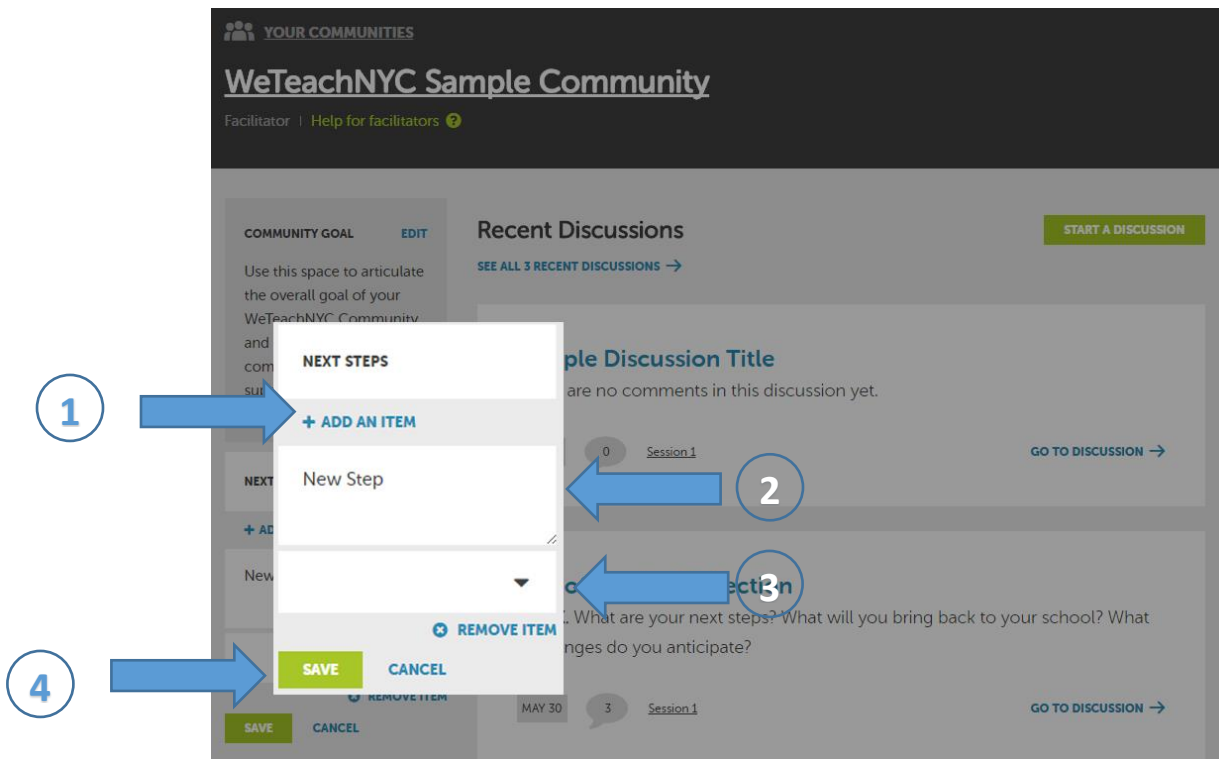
YOUR COMMUNITIES

WeTeachNYC Sample Community

Facilitator | Help for facilitators

COMMUNITY GOAL EDIT

Use this space to articulate the overall goal of your WeTeachNYC Community and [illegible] com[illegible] su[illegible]

NEXT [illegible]

+ AD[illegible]

New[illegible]

REMOVE ITEM

SAVE CANCEL

Recent Discussions

START A DISCUSSION

SEE ALL 3 RECENT DISCUSSIONS →

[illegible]ple Discussion Title

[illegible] are no comments in this discussion yet.

0 Session 1

GO TO DISCUSSION →

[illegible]c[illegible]ection

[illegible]. What are your next steps? What will you bring back to your school? What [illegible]nges do you anticipate?

MAY 30 3 Session 1

GO TO DISCUSSION →

NEXT STEPS

+ ADD AN ITEM

New Step

REMOVE ITEM

SAVE CANCEL

1

2

3

4